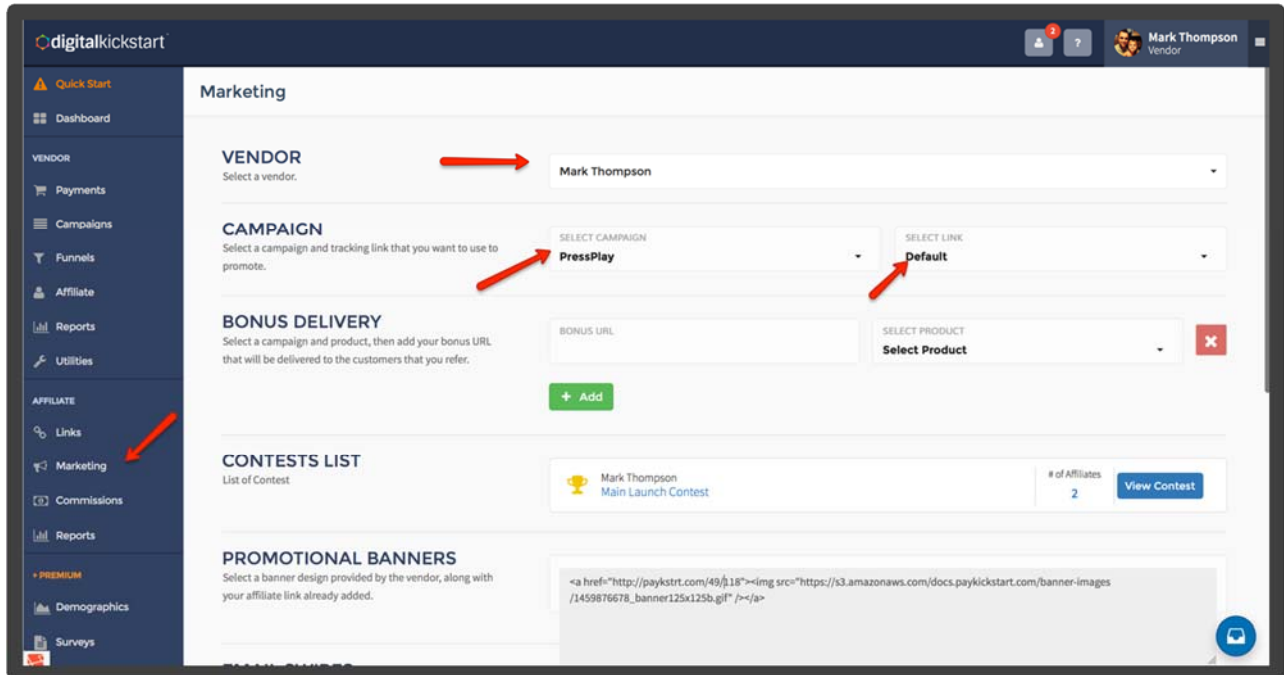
digitalkickstart

2

?

Mark Thompson
Vendor

Quick Start
Dashboard

VENDOR
Payments
Campaigns
Funnels
Affiliate
Reports
Utilities

AFFILIATE
Links
Marketing
Commissions
Reports

PREMIUM
Demographics
Surveys

Marketing

VENDOR
Select a vendor.

Mark Thompson

CAMPAIGN
Select a campaign and tracking link that you want to use to promote.

SELECT CAMPAIGN
PressPlay

SELECT LINK
Default

BONUS DELIVERY
Select a campaign and product, then add your bonus URL that will be delivered to the customers that you refer.

BONUS URL

SELECT PRODUCT
Select Product

+ Add

CONTESTS LIST
List of Contest

Mark Thompson
Main Launch Contest

# of Affiliates
2

View Contest

PROMOTIONAL BANNERS
Select a banner design provided by the vendor, along with your affiliate link already added.

<a href="http://paykstrt.com/49/118"><img src="https://s3.amazonaws.com/docs.paykickstart.com/banner-images/1459876678_banner125x125b.gif" /></a>

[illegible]